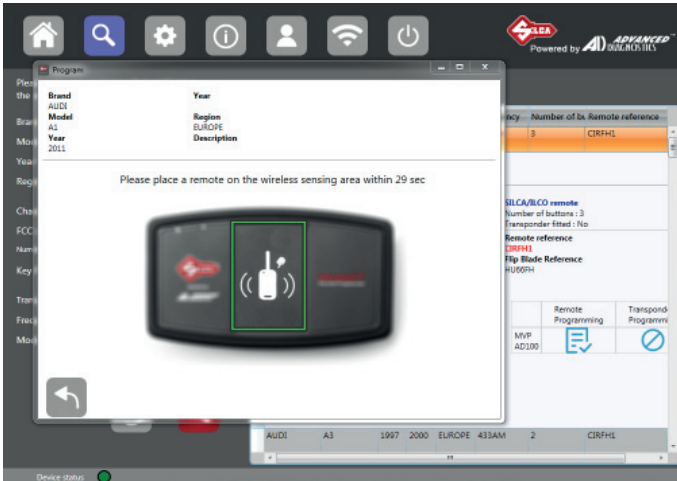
SILCA Powered by AD ADVANCED DIAGNOSTICS

Program

Brand
AUDI
Model
A1
Year
2011

Year

Region
EUROPE
Description

Please place a remote on the wireless sensing area within 29 sec

Ple
the

Bra
Mo
Yea
Reg
Cha
FCC
Num
Key
Tran
Freq
Mo

ncy | Number of b. | Remote reference
3 | CIRFH1

SILCA/ILCO remote
Number of buttons : 3
Transponder fitted : No
Remote reference
CIRFH1
Flip Blade Reference
HU66FH

Remote Programming | Transpond Programmi
MVP AD100

| AUDI | A3 | 1997 | 2000 | EUROPE | 433AM | 2 | CIRFH1 |

Device status